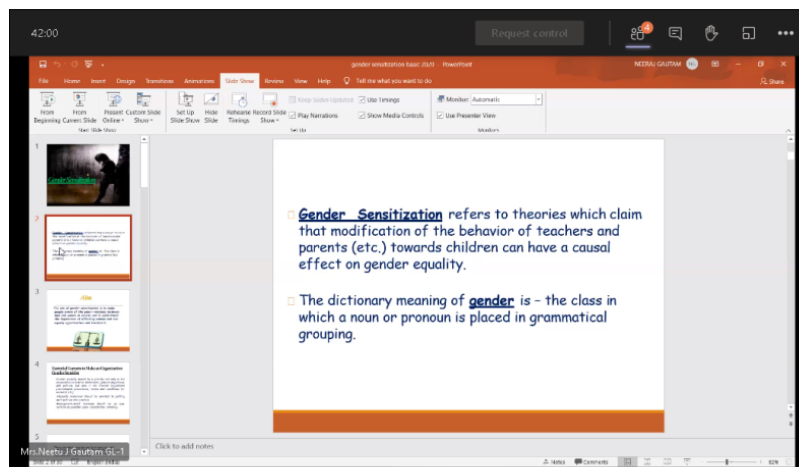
42:00

Request control

4

gender sensitization basic 2020 - PowerPoint

NEETU GAUTAM

File Home Insert Design Transitions Animations Slide Show Review View Help Tell me what you want to do

Share

From Beginning From Current Slide Present Online Custom Slide Show

Start Slide Show

Set Up Slide Show Hide Slide Rehearse Timings Record Slide Show

Keep Slides Updated Use Timings Play Narrations Show Media Controls

Set Up

Monitor: Automatic Use Presenter View

Monitors

1

Gender Sensitization

2

3

Aim

4

5

Gender Sensitization refers to theories which claim that modification of the behavior of teachers and parents (etc.) towards children can have a causal effect on gender equality.

The dictionary meaning of gender is – the class in which a noun or pronoun is placed in grammatical grouping.

Click to add notes

Mrs.Neetu J Gautam GL-1

Notes Comments